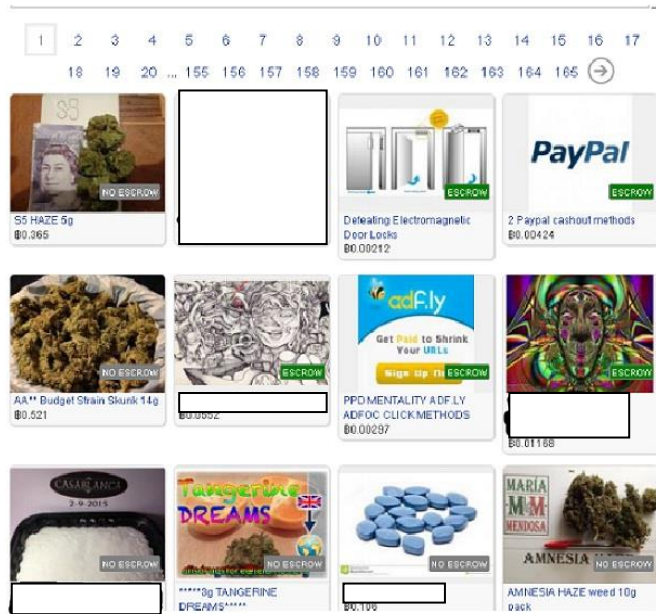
1 2 3 4 5 6 7 8 9 10 11 12 13 14 15 16 17
18 19 20 ... 155 156 157 158 159 160 161 162 163 164 165

NO ESCROW
S5 HAZE 5g
฿0.365

ESCROW
Defeating Electromagnetic Door Locks
฿0.00212

PayPal
ESCROW
2 Paypal cashout methods
฿0.00424

NO ESCROW
AA** Budget Strain Skunk 14g
฿0.521

ESCROW
฿0.0052

adf.ly
Get Paid to Shrink Your URLs
Sign Up
ESCROW
PPD MENTALITY ADF.LY ADFOC CLICK METHODS
฿0.00297

ESCROW
฿0.01168

CASABLANCA
2-9-2015
NO ESCROW

Tangerine DREAMS
NO ESCROW
*****3g TANGERINE DREAMS*****

NO ESCROW
฿0.106

MARIA M M MENDOSA
AMNESIA
NO ESCROW
AMNESIA HAZE weed 10g pack